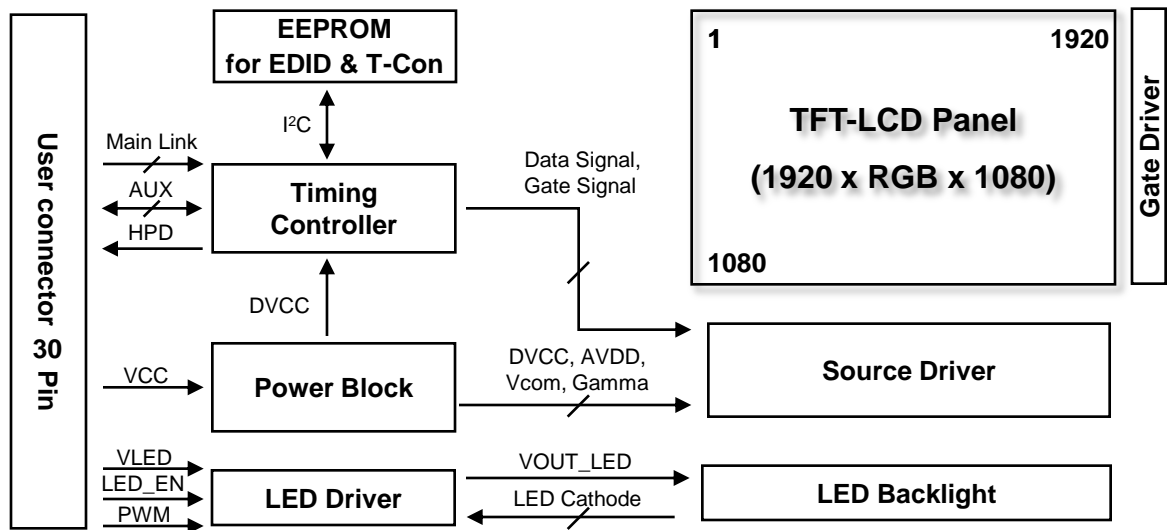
User connector 30 Pin

EEPROM for EDID & T-Con

I²C

Main Link

AUX

HPD

Timing Controller

DVCC

VCC

Power Block

VLED

LED_EN

PWM

LED Driver

Data Signal, Gate Signal

DVCC, AVDD, Vcom, Gamma

VOUT_LED

LED Cathode

1

1920

TFT-LCD Panel

(1920 x RGB x 1080)

1080

Gate Driver

Source Driver

LED Backlight